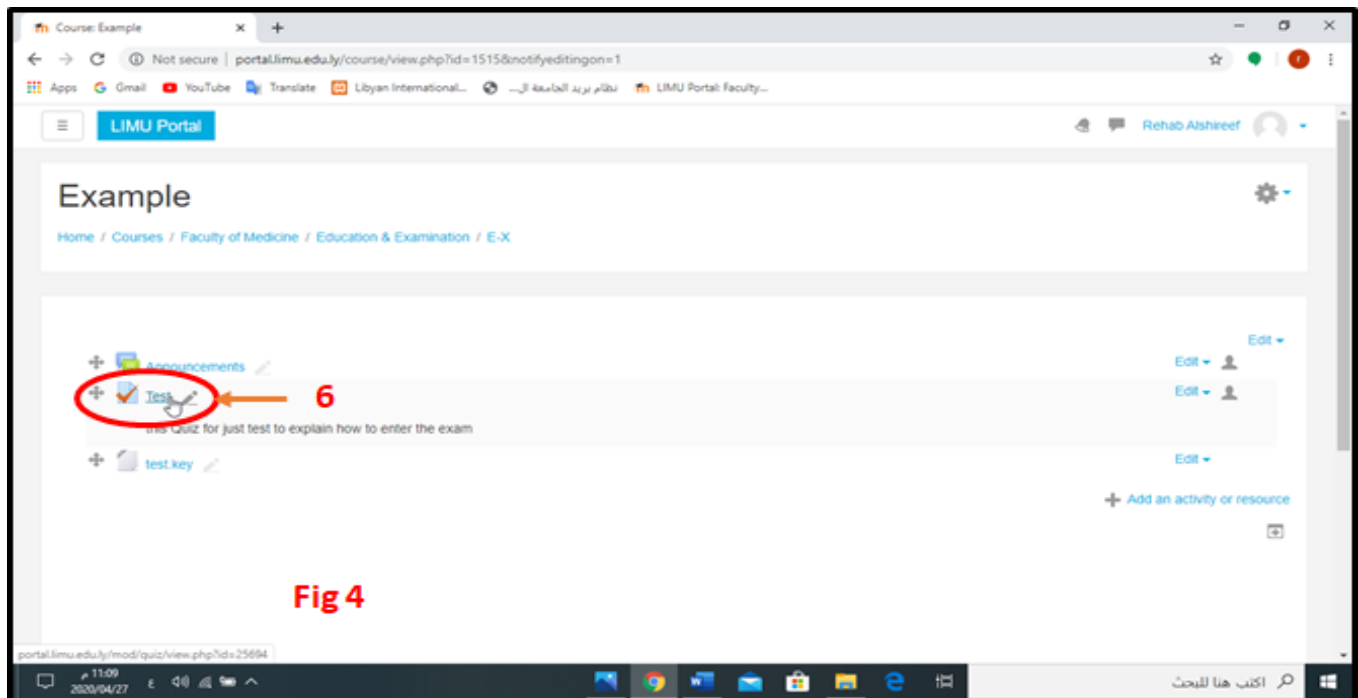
Course: Example

Not secure | portal.limu.edu.ly/course/view.php?id=1515&notifyeditingon=1

Apps Gmail YouTube Translate Libyan International... نظام بريد الجامعة ال... LIMU Portal: Faculty...

LIMU Portal

Rehab Alshreef

Example

Home / Courses / Faculty of Medicine / Education & Examination / E-X

Edit

Announcements Edit

Test Edit

6

this Quiz for just test to explain how to enter the exam

test.key Edit

Add an activity or resource

Fig 4

portal.limu.edu.ly/mod/quiz/view.php?id=25694

اكتب هنا للبحث

11:09 م
2020/04/27